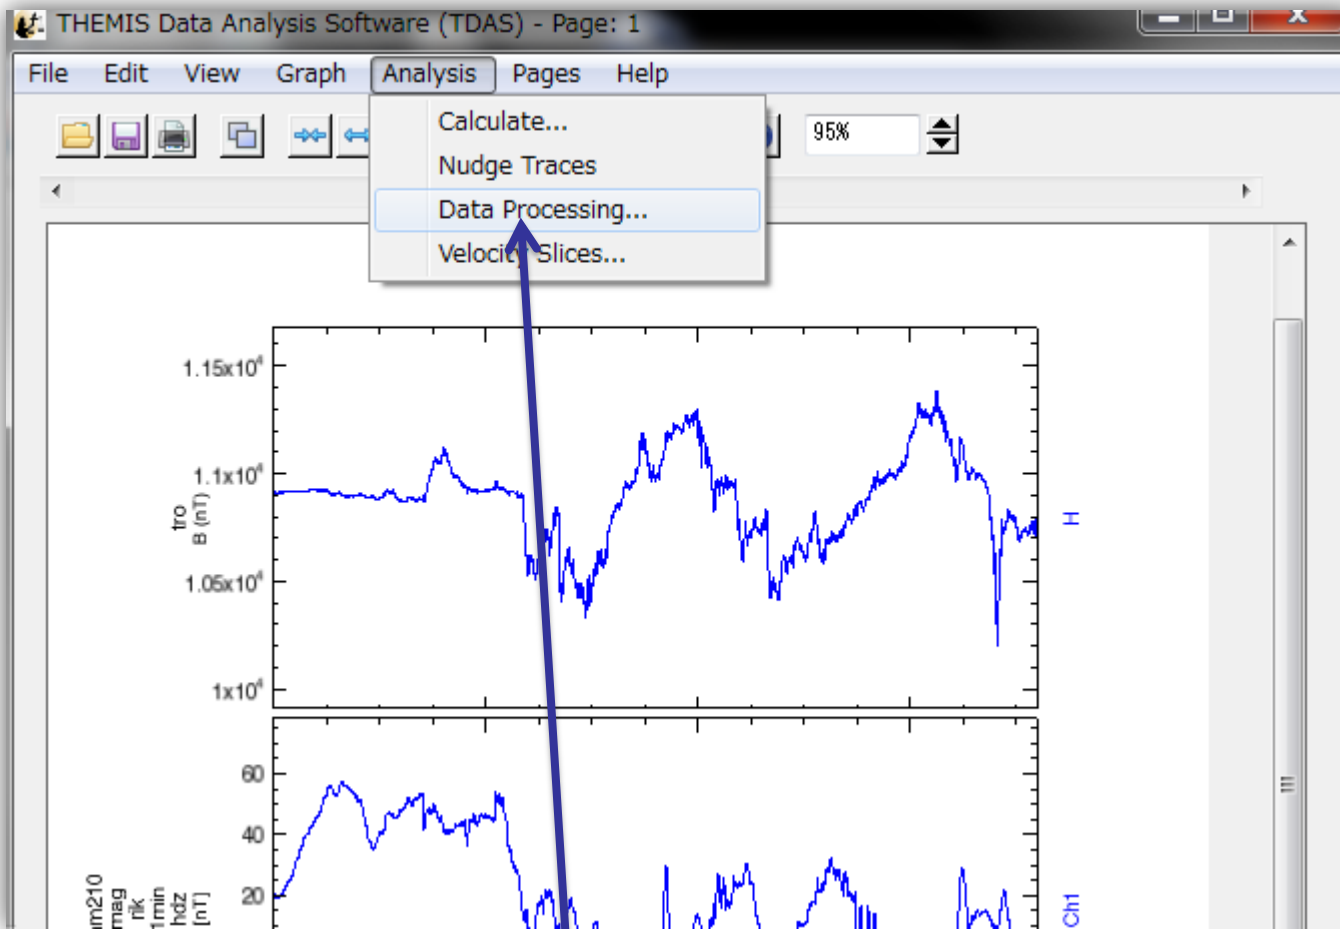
THEMIS Data Analysis Software (TDAS) - Page: 1

File Edit View Graph Analysis Pages Help

Calculate...
Nudge Traces
Data Processing...
Velocity Slices...

95%

$1.15x10^4$
$1.1x10^4$
$1.05x10^4$
$1x10^4$

tro
B (nT)

H

60
40
20

um210
mag
rik
1min
hdz
[nT]

Ch1